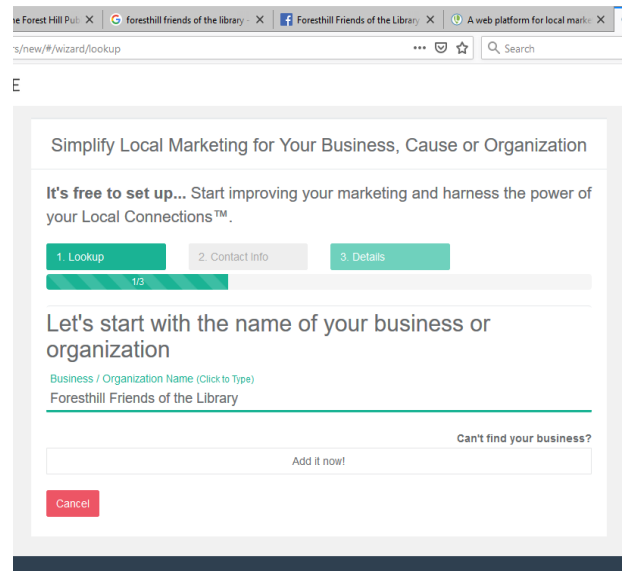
ne Forest Hill Pub ✕ | foresthill friends of the library ✕ | Foresthill Friends of the Library ✕ | A web platform for local mark ✕

rs/new/#/wizard/lookup

Search

E

Simplify Local Marketing for Your Business, Cause or Organization

**It's free to set up...** Start improving your marketing and harness the power of your Local Connections™.

1. Lookup | 2. Contact Info | 3. Details

1/3

Let's start with the name of your business or organization

Business / Organization Name (Click to Type)

Foresthill Friends of the Library

Can't find your business?

Add it now!

Cancel